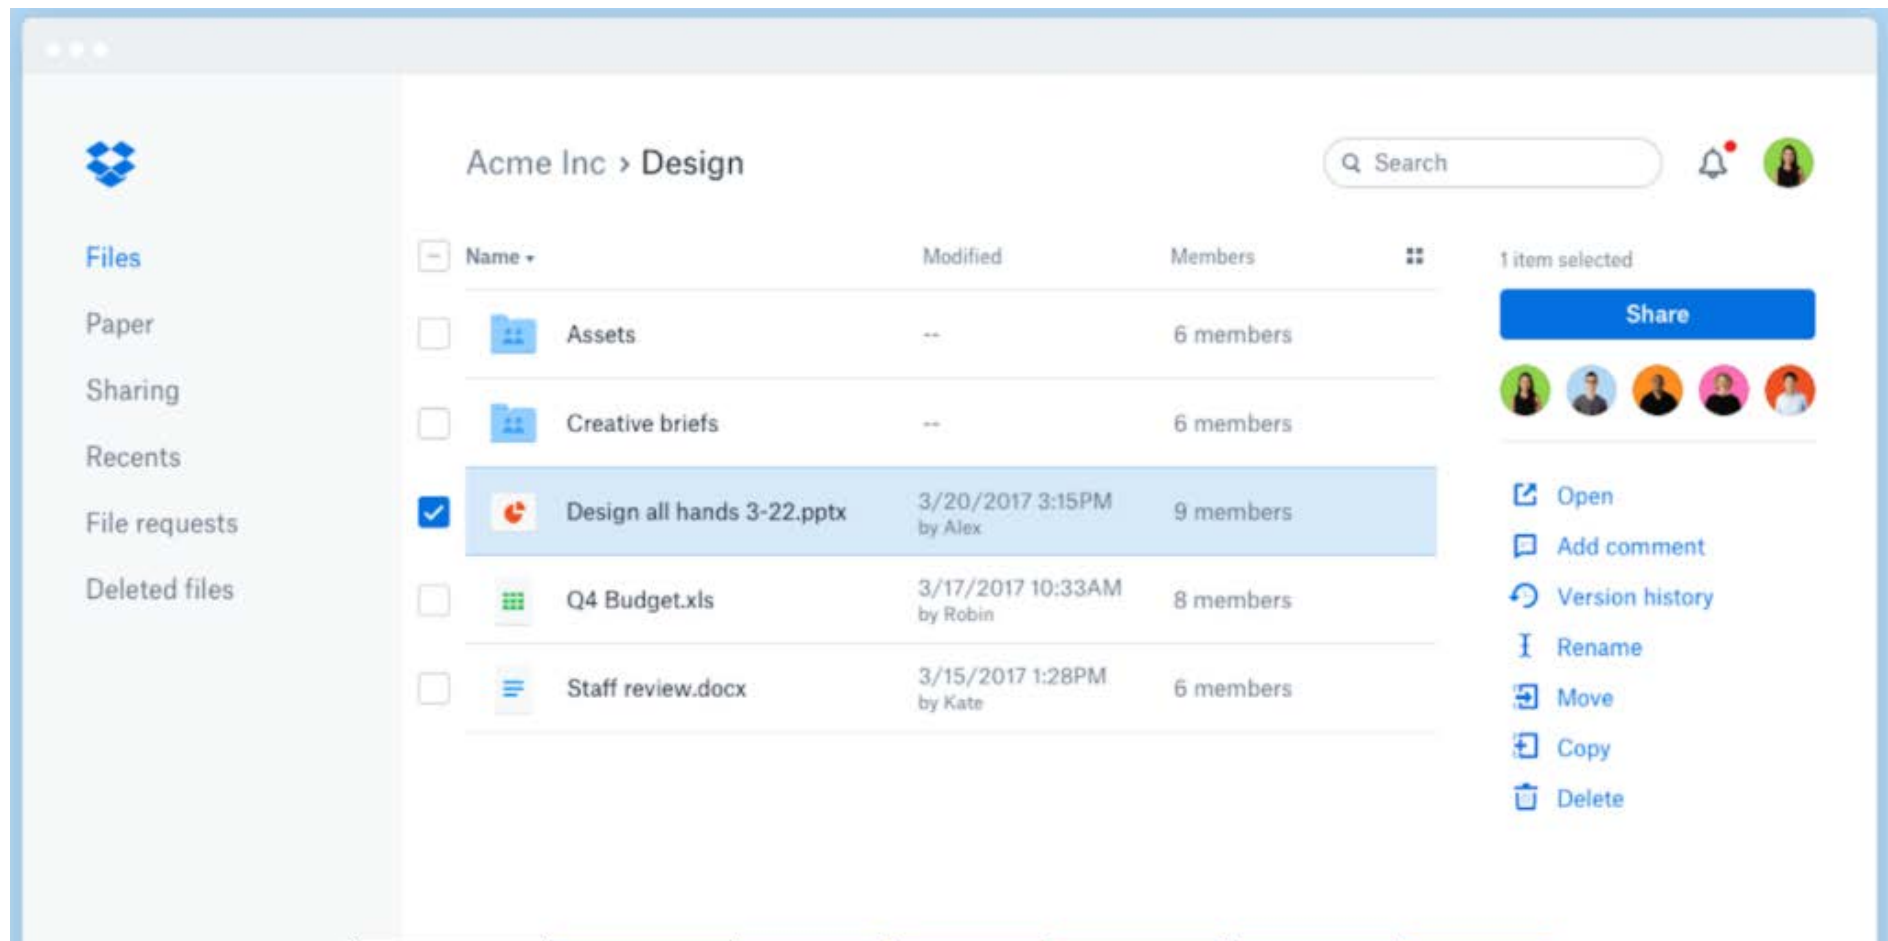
Files
Paper
Sharing
Recents
File requests
Deleted files

Acme Inc › Design

Search

| Name | Modified | Members |
|---|---|---|
| Assets | -- | 6 members |
| Creative briefs | -- | 6 members |
| Design all hands 3-22.pptx | 3/20/2017 3:15PM by Alex | 9 members |
| Q4 Budget.xls | 3/17/2017 10:33AM by Robin | 8 members |
| Staff review.docx | 3/15/2017 1:28PM by Kate | 6 members |

1 item selected
Share
Open
Add comment
Version history
Rename
Move
Copy
Delete